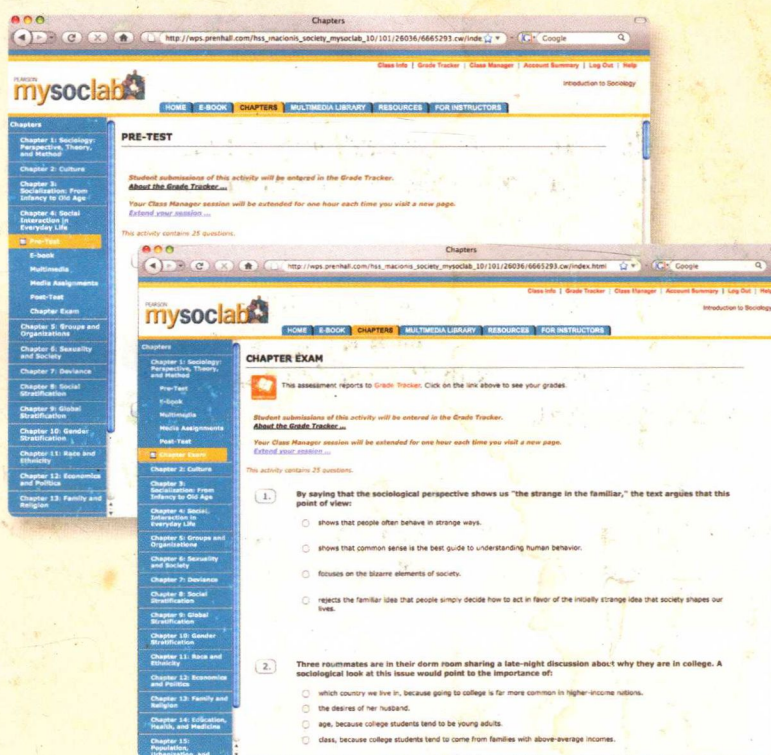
Chapters

http://wps.prenhall.com/hss_macionis_society_mysoclab_10/101/26036/6665293.cw/inde

Google

Class Info | Grade Tracker | Class Manager | Account Summary | Log Out | Help

PEARSON
mysoclab

Introduction to Sociology

HOME | E-BOOK | CHAPTERS | MULTIMEDIA LIBRARY | RESOURCES | FOR INSTRUCTORS

Chapters

Chapter 1: Sociology: Perspective, Theory, and Method

Chapter 2: Culture

Chapter 3: Socialization: From Infancy to Old Age

Chapter 4: Social Interaction in Everyday Life

Pre-Test

E-book

Multimedia

Media Assignments

Post-Test

Chapter Exam

Chapter 5: Groups and Organizations

Chapter 6: Sexuality and Society

Chapter 7: Deviance

Chapter 8: Social Stratification

Chapter 9: Global Stratification

Chapter 10: Gender Stratification

Chapter 11: Race and Ethnicity

Chapter 12: Economics and Politics

Chapter 13: Family and Religion

PRE-TEST

Student submissions of this activity will be entered in the Grade Tracker.
About the Grade Tracker ...

Your Class Manager session will be extended for one hour each time you visit a new page.
Extend your session ...

This activity contains 25 questions.

Chapters

http://wps.prenhall.com/hss_macionis_society_mysoclab_10/101/26036/6665293.cw/index.html

Google

Class Info | Grade Tracker | Class Manager | Account Summary | Log Out | Help

PEARSON
mysoclab

Introduction to Sociology

HOME | E-BOOK | CHAPTERS | MULTIMEDIA LIBRARY | RESOURCES | FOR INSTRUCTORS

Chapters

Chapter 1: Sociology: Perspective, Theory, and Method

Pre-Test

E-book

Multimedia

Media Assignments

Post-Test

Chapter Exam

Chapter 2: Culture

Chapter 3: Socialization: From Infancy to Old Age

Chapter 4: Social Interaction in Everyday Life

Chapter 5: Groups and Organizations

Chapter 6: Sexuality and Society

Chapter 7: Deviance

Chapter 8: Social Stratification

Chapter 9: Global Stratification

Chapter 10: Gender Stratification

Chapter 11: Race and Ethnicity

Chapter 12: Economics and Politics

Chapter 13: Family and Religion

Chapter 14: Education, Health, and Medicine

Chapter 15: Population, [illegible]

CHAPTER EXAM

This assessment reports to Grade Tracker. Click on the link above to see your grades.

Student submissions of this activity will be entered in the Grade Tracker.
About the Grade Tracker ...

Your Class Manager session will be extended for one hour each time you visit a new page.
Extend your session ...

This activity contains 25 questions.

1. By saying that the sociological perspective shows us "the strange in the familiar," the text argues that this point of view:

shows that people often behave in strange ways.

shows that common sense is the best guide to understanding human behavior.

focuses on the bizarre elements of society.

rejects the familiar idea that people simply decide how to act in favor of the initially strange idea that society shapes our lives.

2. Three roommates are in their dorm room sharing a late-night discussion about why they are in college. A sociological look at this issue would point to the importance of:

which country we live in, because going to college is far more common in higher-income nations.

the desires of her husband.

age, because college students tend to be young adults.

class, because college students tend to come from families with above-average incomes.